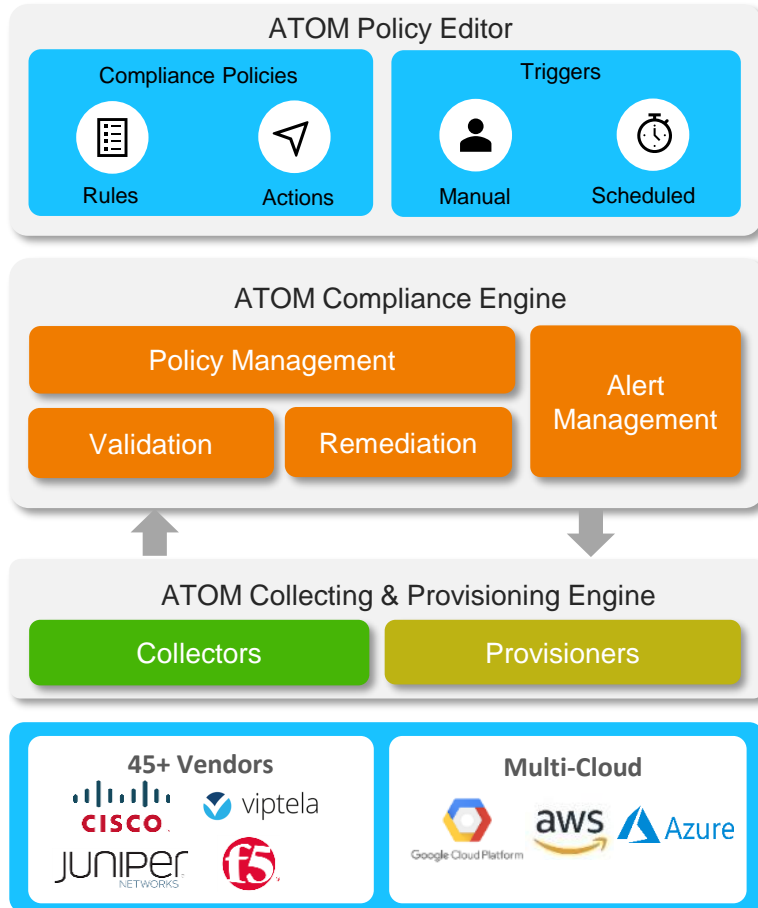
ATOM Policy Editor

Compliance Policies

Rules

Actions

Triggers

Manual

Scheduled

ATOM Compliance Engine

Policy Management

Validation

Remediation

Alert Management

ATOM Collecting & Provisioning Engine

Collectors

Provisioners

45+ Vendors

CISCO

viptela

JUNIPER NETWORKS

f5

Multi-Cloud

Google Cloud Platform

aws

Azure